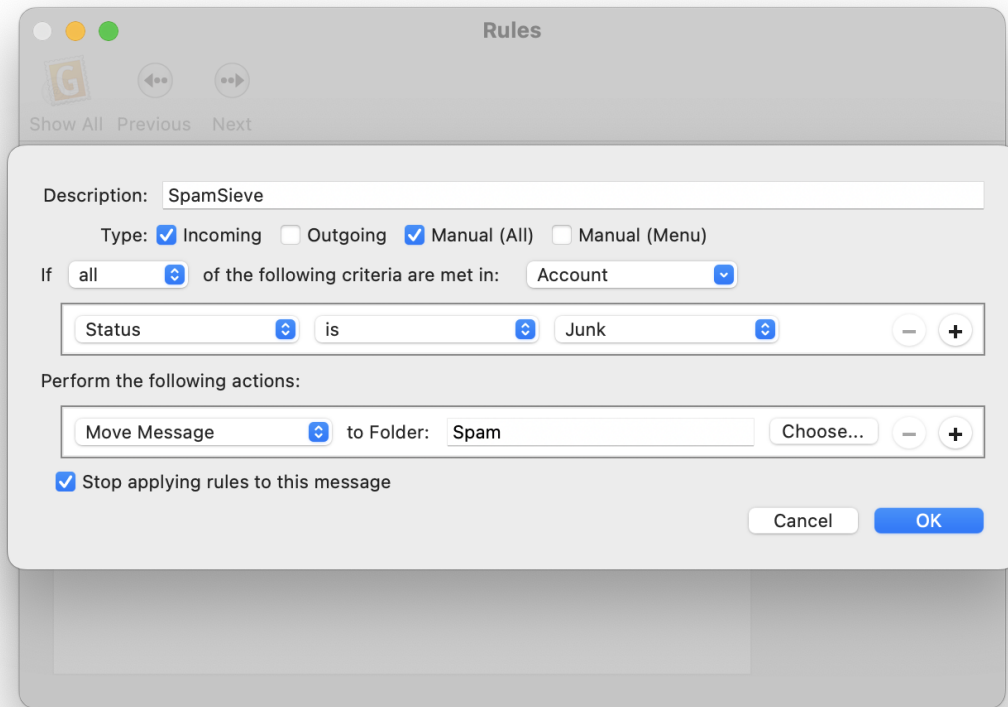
Rules

Show All Previous Next

Description: SpamSieve

Type: Incoming Outgoing Manual (All) Manual (Menu)

If all of the following criteria are met in: Account

Status is Junk

Perform the following actions:

Move Message to Folder: Spam Choose...

Stop applying rules to this message

Cancel OK